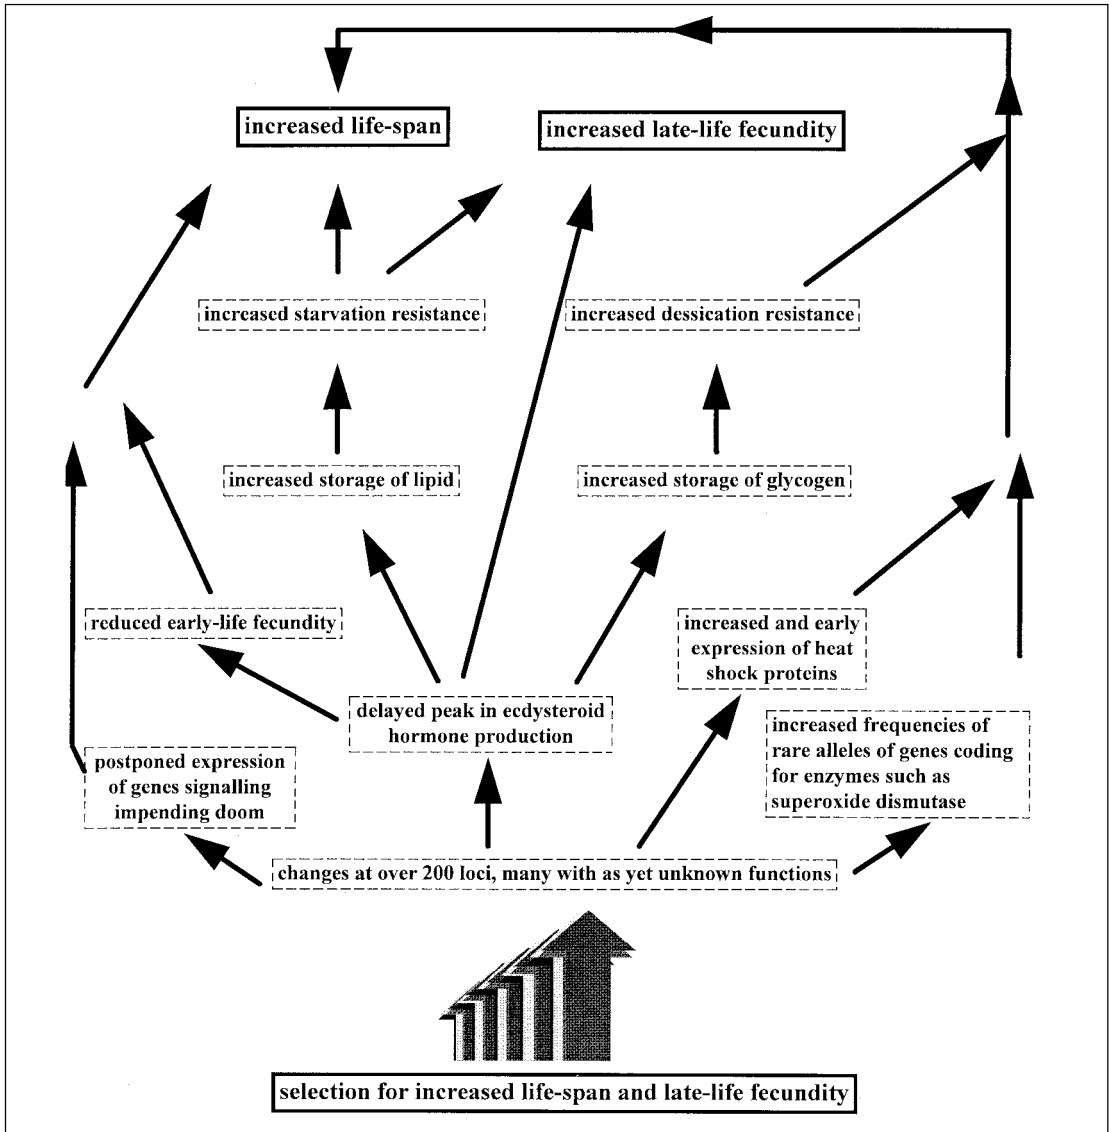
increased life-span

increased late-life fecundity

increased starvation resistance

increased dessication resistance

increased storage of lipid

increased storage of glycogen

reduced early-life fecundity

increased and early expression of heat shock proteins

delayed peak in ecdysteroid hormone production

increased frequencies of rare alleles of genes coding for enzymes such as superoxide dismutase

postponed expression of genes signalling impending doom

changes at over 200 loci, many with as yet unknown functions

selection for increased life-span and late-life fecundity